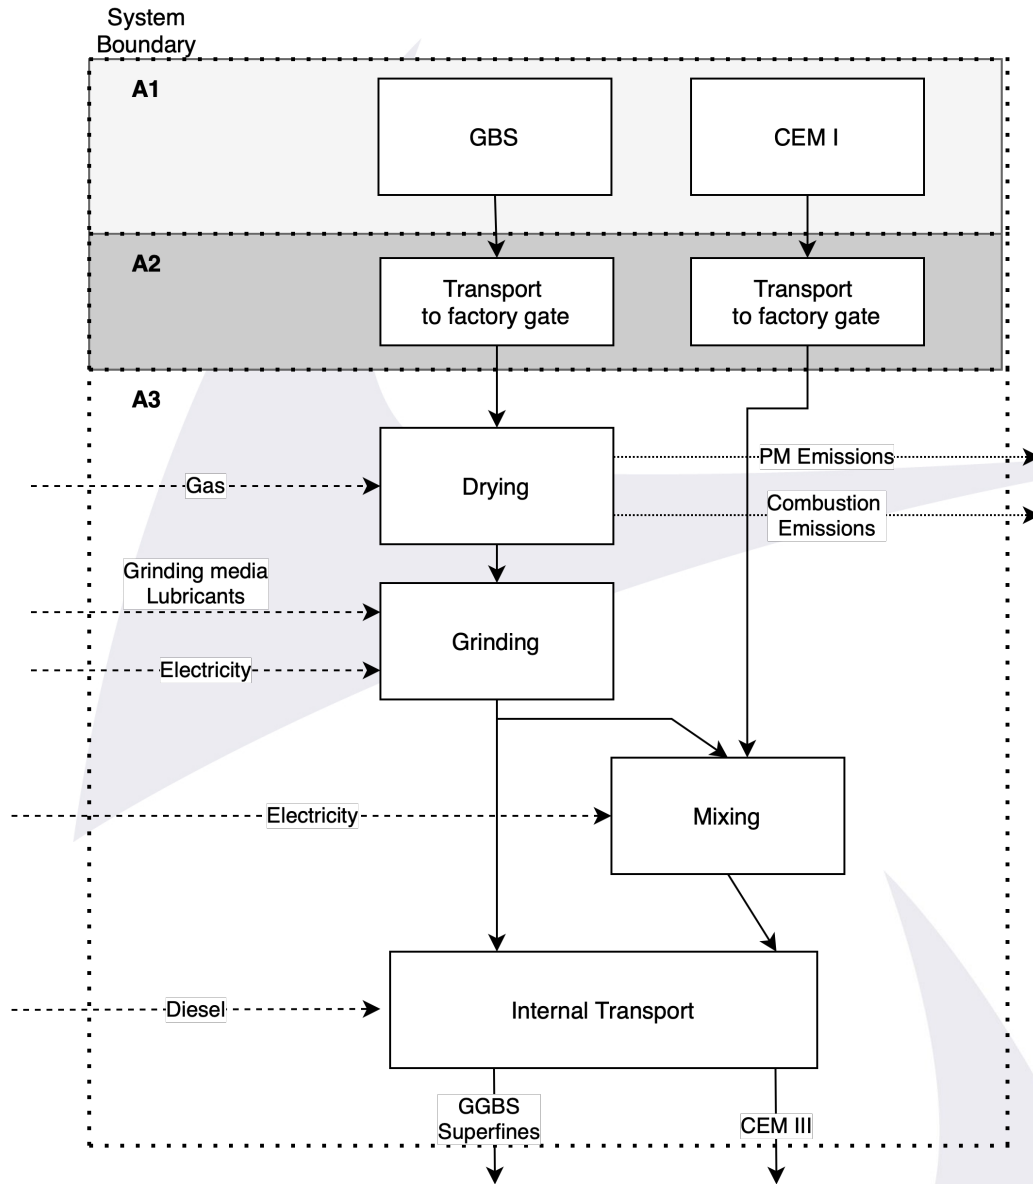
System Boundary

A1

GBS

CEM I

A2

Transport to factory gate

Transport to factory gate

A3

PM Emissions

Gas

Drying

Combustion Emissions

Grinding media Lubricants

Grinding

Electricity

Electricity

Mixing

Diesel

Internal Transport

GGBS Superfines

CEM III